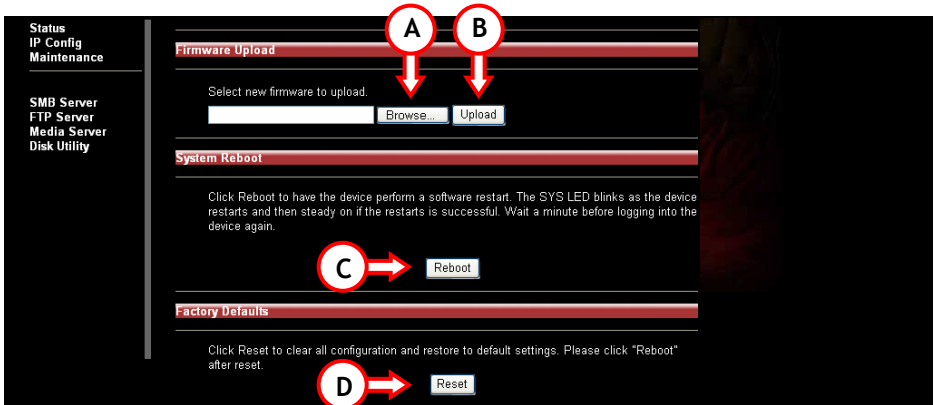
Status
IP Config
Maintenance

SMB Server
FTP Server
Media Server
Disk Utility

A

B

Firmware Upload

Select new firmware to upload.

Browse...

Upload

System Reboot

Click Reboot to have the device perform a software restart. The SYS LED blinks as the device restarts and then steady on if the restarts is successful. Wait a minute before logging into the device again.

C

Reboot

Factory Defaults

Click Reset to clear all configuration and restore to default settings. Please click "Reboot" after reset.

D

Reset